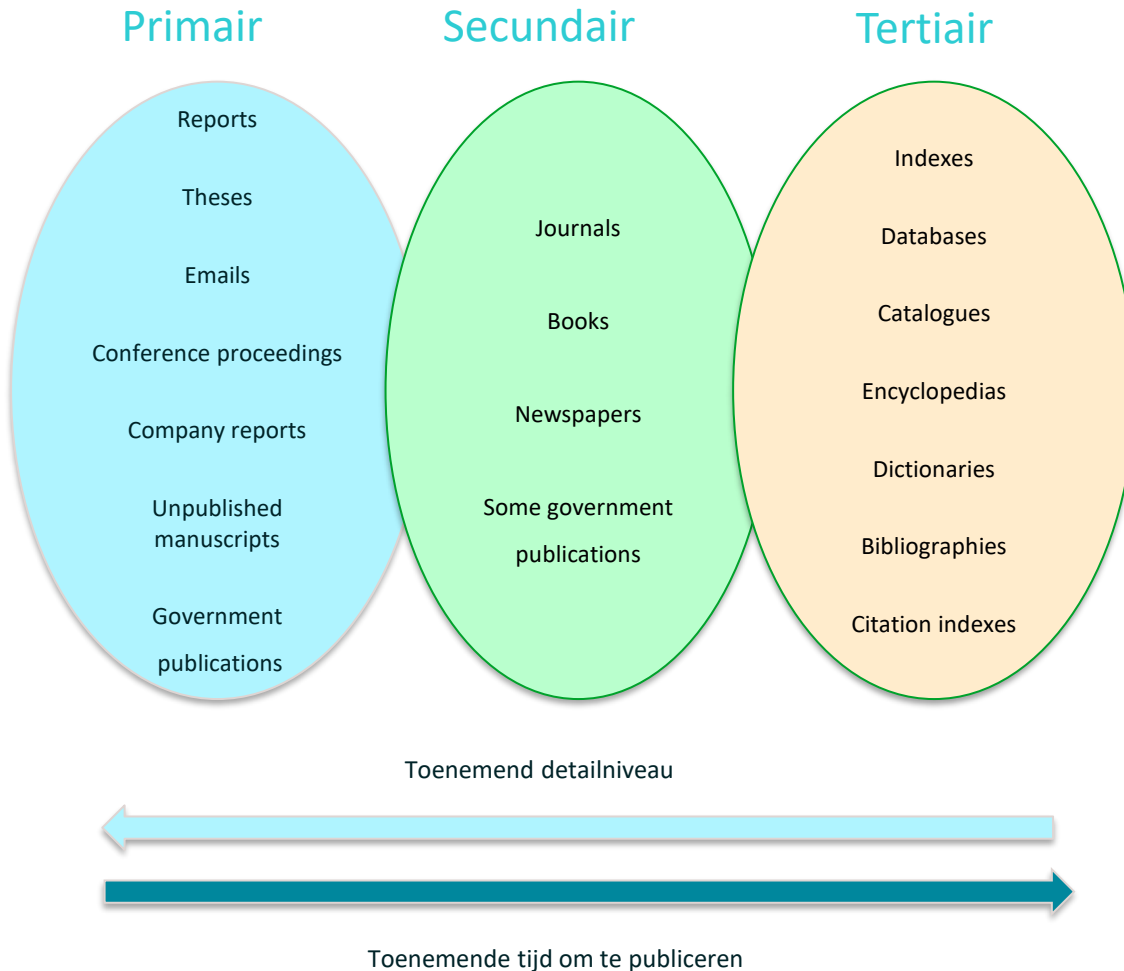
Primair

Reports

Theses

Emails

Conference proceedings

Company reports

Unpublished manuscripts

Government publications

Secundair

Journals

Books

Newspapers

Some government publications

Tertiair

Indexes

Databases

Catalogues

Encyclopedias

Dictionaries

Bibliographies

Citation indexes

Toenemend detailniveau

Toenemende tijd om te publiceren